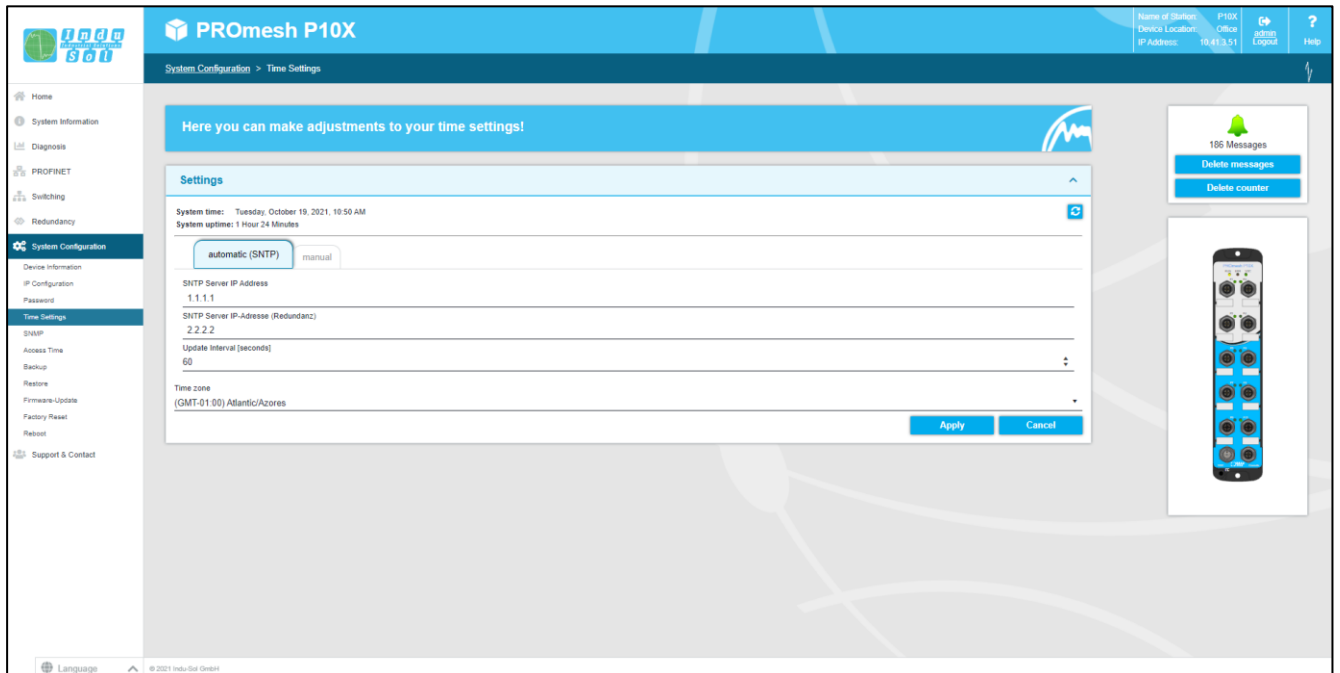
Indu Sol

PROmesh P10X

Name of Station: P10X
Device Location: Office
IP Address: 10.41.3.51

admin
Logout

Help

System Configuration > Time Settings

Home
System Information
Diagnosis
PROFINET
Switching
Redundancy
System Configuration
Device Information
IP Configuration
Password
Time Settings
SNMP
Access Time
Backup
Restore
Firmware-Update
Factory Reset
Reboot
Support & Contact

Here you can make adjustments to your time settings!

Settings

System time: Tuesday, October 19, 2021, 10:50 AM
System uptime: 1 Hour 24 Minutes

automatic (SNTP)
manual

SNTP Server IP Address
1.1.1.1
SNTP Server IP-Adresse (Redundanz)
2.2.2.2
Update Interval [seconds]
60

Time zone
(GMT-01:00) Atlantic/Azores

Apply
Cancel

186 Messages
Delete messages
Delete counter

Language
© 2021 Indu-Sol GmbH